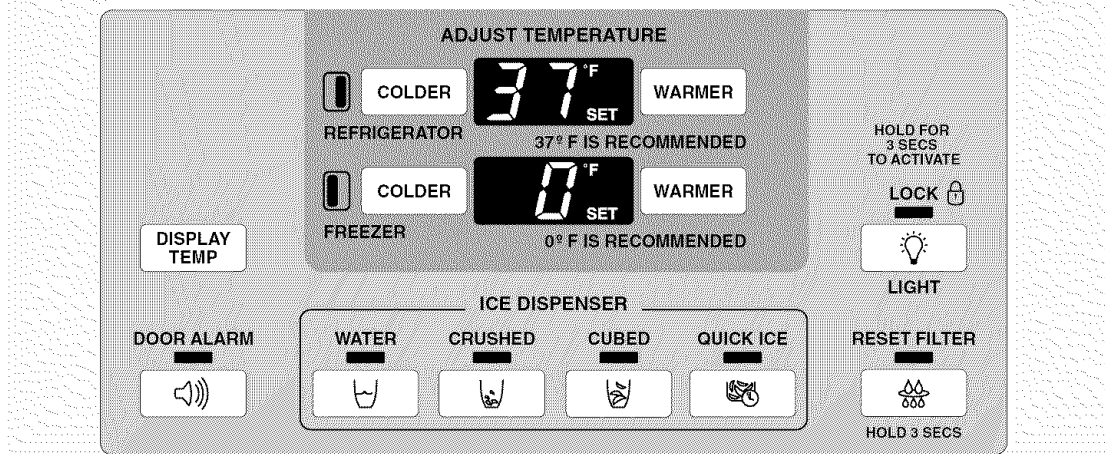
ADJUST TEMPERATURE

COLDER 37 °F SET WARMER

REFRIGERATOR 37° F IS RECOMMENDED

COLDER 0 °F SET WARMER

FREEZER 0° F IS RECOMMENDED

HOLD FOR 3 SECS TO ACTIVATE

LOCK

LIGHT

DISPLAY TEMP

ICE DISPENSER

DOOR ALARM

WATER

CRUSHED

CUBED

QUICK ICE

RESET FILTER

HOLD 3 SECS